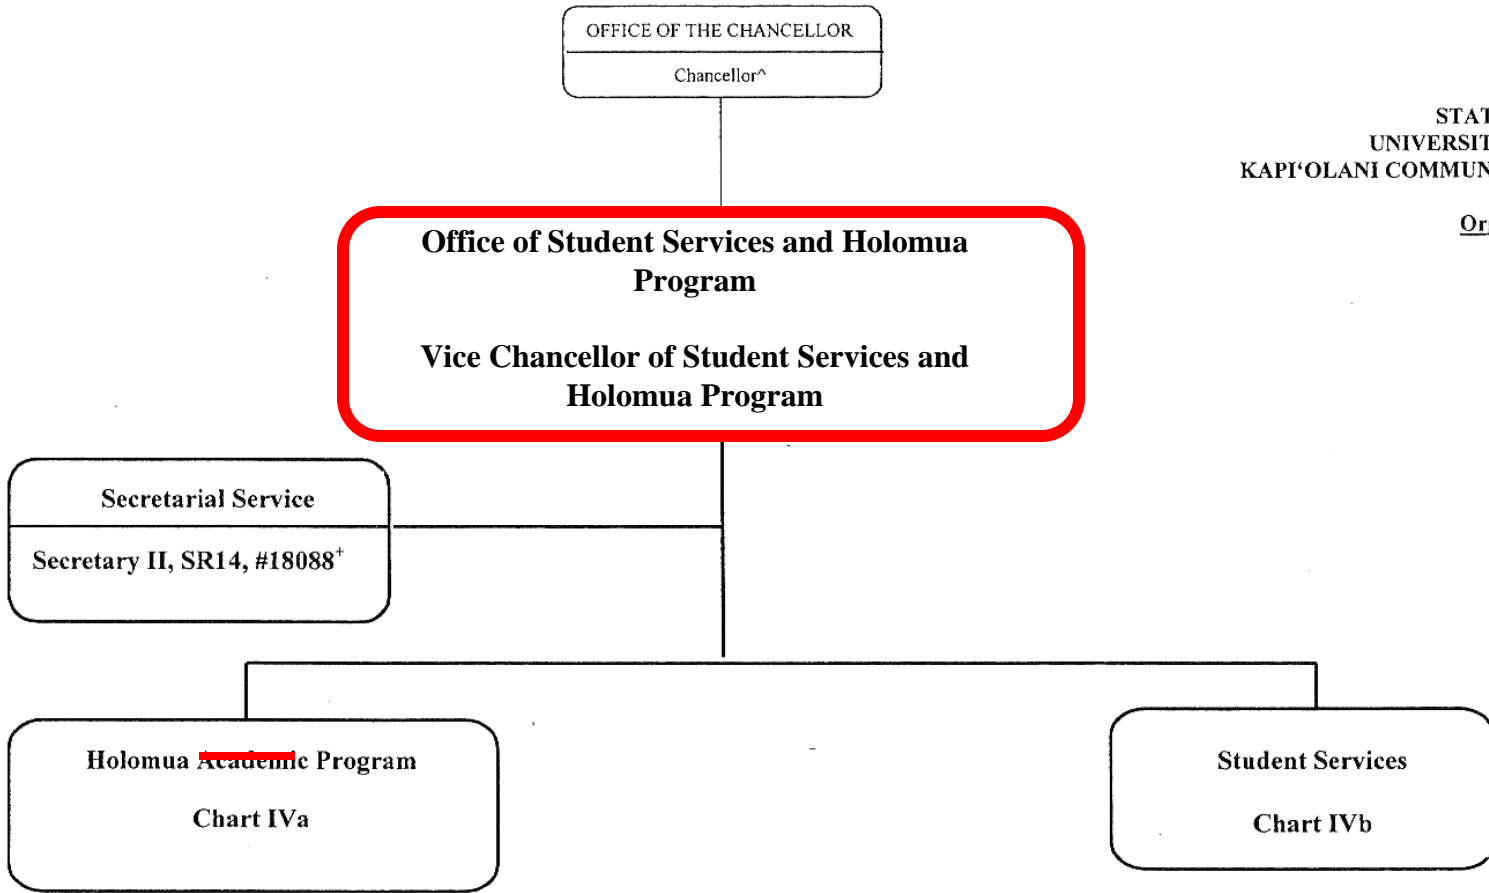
OFFICE OF THE CHANCELLOR

Chancellor^

STAT
UNIVERSIT
KAPI'OLANI COMMUN

Or

Office of Student Services and Holomua Program

Vice Chancellor of Student Services and Holomua Program

Secretarial Service

Secretary II, SR14, #18088⁺

Holomua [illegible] Program

Chart IVa

Student Services

Chart IVb